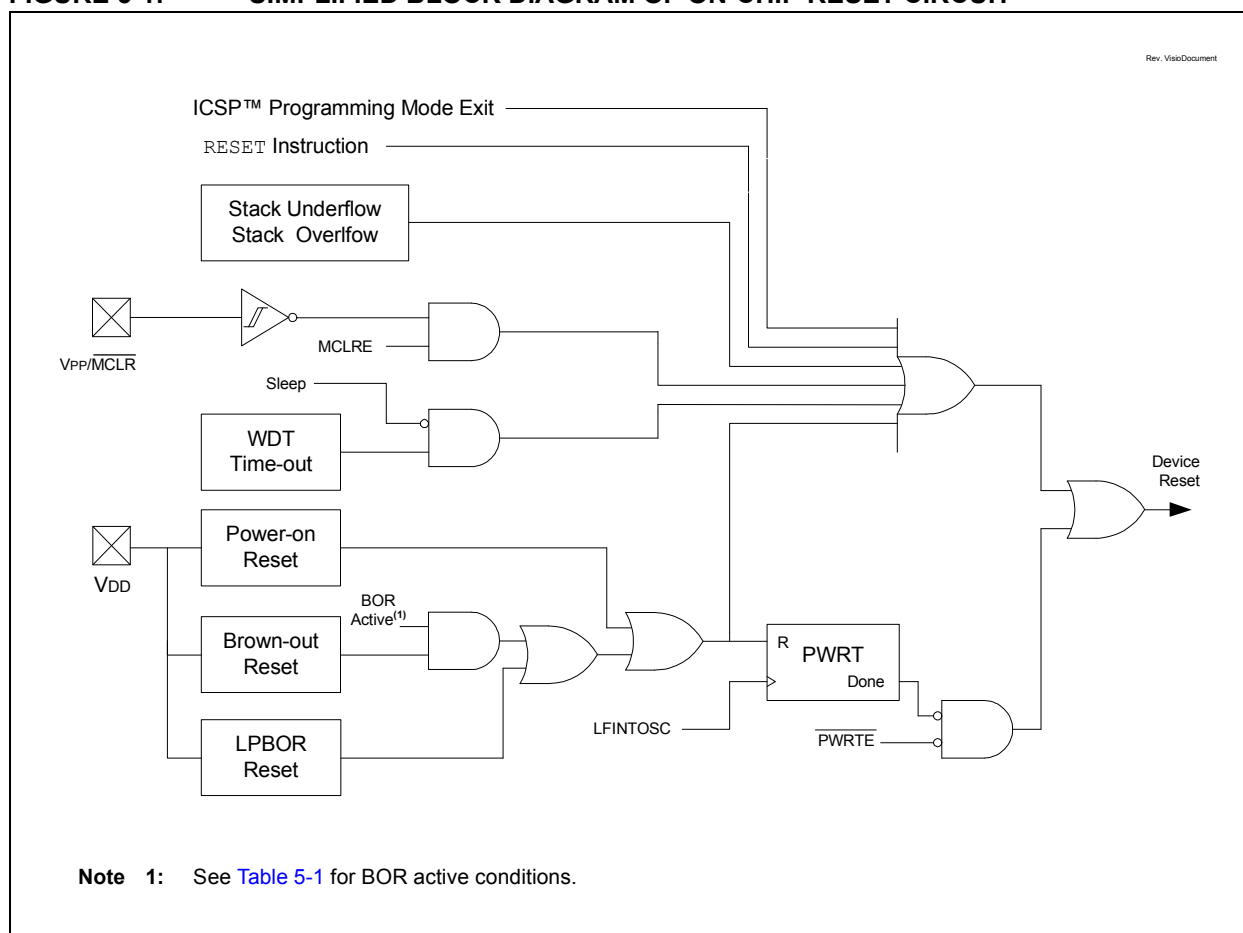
Rev. VisioDocument

ICSP™ Programming Mode Exit

RESET Instruction

Stack Underflow
Stack Overlfow

VPP/$\overline{MCLR}$

MCLRE

Sleep

WDT
Time-out

Device
Reset

VDD

Power-on
Reset

BOR
Active$^{(1)}$

Brown-out
Reset

R
PWRT
Done

LFINTOSC

$\overline{PWRTE}$

LPBOR
Reset

Note 1: See Table 5-1 for BOR active conditions.